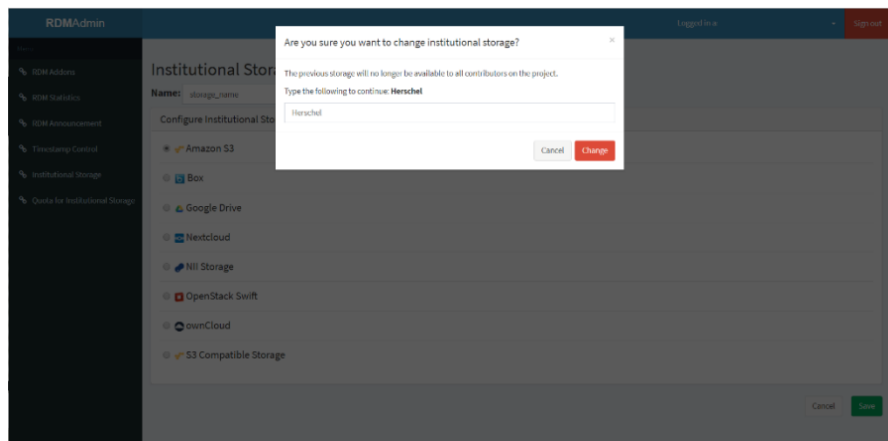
RDMAdmin

Logged in a

Sign out

RDM Addons

RDM Statistics

RDM Announcement

Timestamp Control

Institutional Storage

Quota for Institutional Storage

Institutional Stor

Name: storage_name

Configure Institutional Sto

Amazon S3

Box

Google Drive

Nextcloud

NII Storage

OpenStack Swift

ownCloud

S3 Compatible Storage

Cancel

Save

Are you sure you want to change institutional storage?

×

The previous storage will no longer be available to all contributors on the project.

Type the following to continue: **Herschel**

Herschel

Cancel

Change